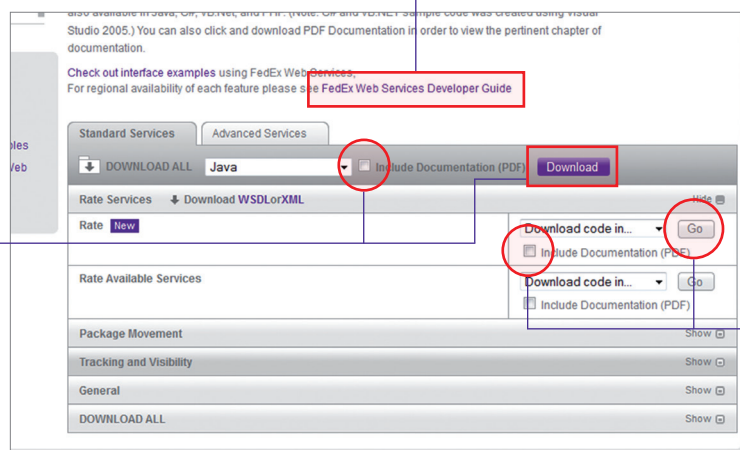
also available in Java, C#, VB.Net, and PHP. (Note: C# and VB.NET sample code was created using Visual Studio 2005.) You can also click and download PDF Documentation in order to view the pertinent chapter of documentation.

Check out interface examples using FedEx Web Services.
For regional availability of each feature please see FedEx Web Services Developer Guide

ples
Web

Standard Services | Advanced Services

DOWNLOAD ALL | Java | Include Documentation (PDF) | Download

Rate Services | Download WSDL or XML | Hide

Rate New | Download code in... | Go
Include Documentation (PDF)

Rate Available Services | Download code in... | Go
Include Documentation (PDF)

Package Movement | Show

Tracking and Visibility | Show

General | Show

DOWNLOAD ALL | Show